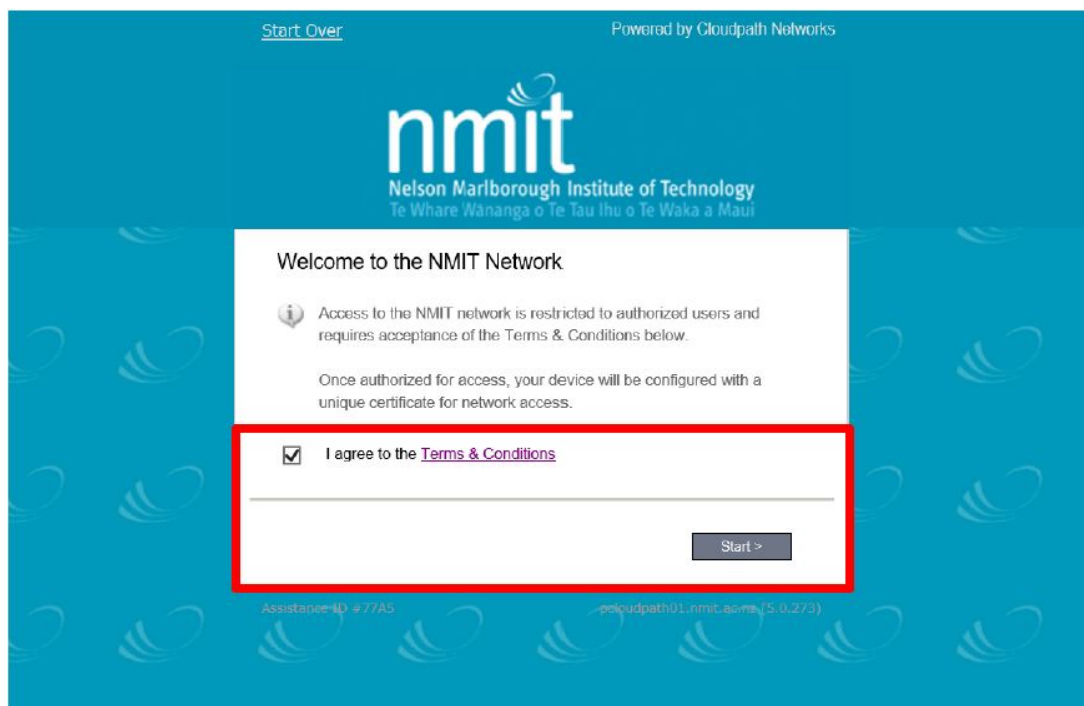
Start Over

Powered by Cloudpath Networks

nmit

Nelson Marlborough Institute of Technology
Te Whare Wānanga o Te Tau Ihu o Te Waka a Maui

Welcome to the NMIT Network

Access to the NMIT network is restricted to authorized users and requires acceptance of the Terms & Conditions below.

Once authorized for access, your device will be configured with a unique certificate for network access.

I agree to the Terms & Conditions

Start >

Assistance ID #77A5

pcloudpath01.nmit.ac.nz (5.0.273)